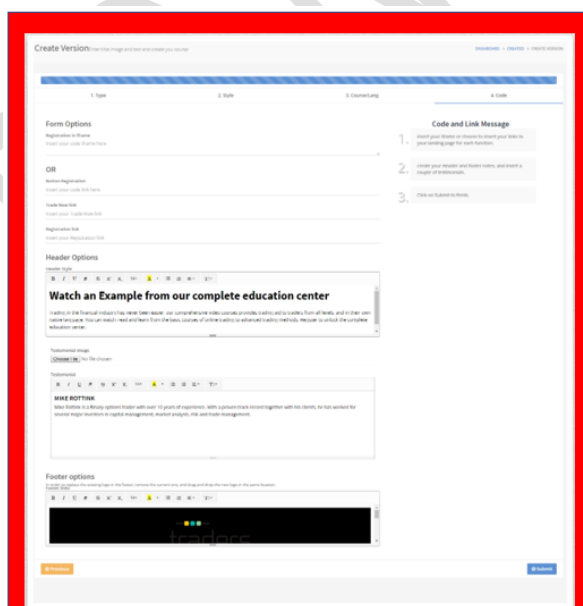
Create Version Enter first image and text and create you course

DASHBOARD » CREATED » CREATE VERSION

1. Type

2. Style

3. Course/Lang

4. Code

Form Options

Registration in iframe

Insert your code iframe here

OR

Button Registration

Insert your code link here

Trade Now link

Insert your Trade Now link

Registration link

Insert your Registration link

Header Options

Header Style

Watch an Example from our complete education center

Trading in the financial industry has never been easier. our comprehensive video courses provides trading education to traders from all levels, and in their own native language. You can watch read and learn from the basic courses of online trading to advanced trading methods. Register to unlock the complete education center.

Testimonial Image

Choose File No file chosen

Testimonial

MIKE BOTTINK

Mike Bottink is a Binary options trader with over 10 years of experience. With a proven track record together with his clients, he has worked for several major investors in capital management, market analysis, risk and trade management.

Footer options

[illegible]

tradocs

Code and Link Message

1. Insert your iframe or choose to insert your links to your landing page for each function.

2. Create your Header and footer texts, and insert a couple of testimonials.

3. Click on Submit to finish.

Previous

Submit